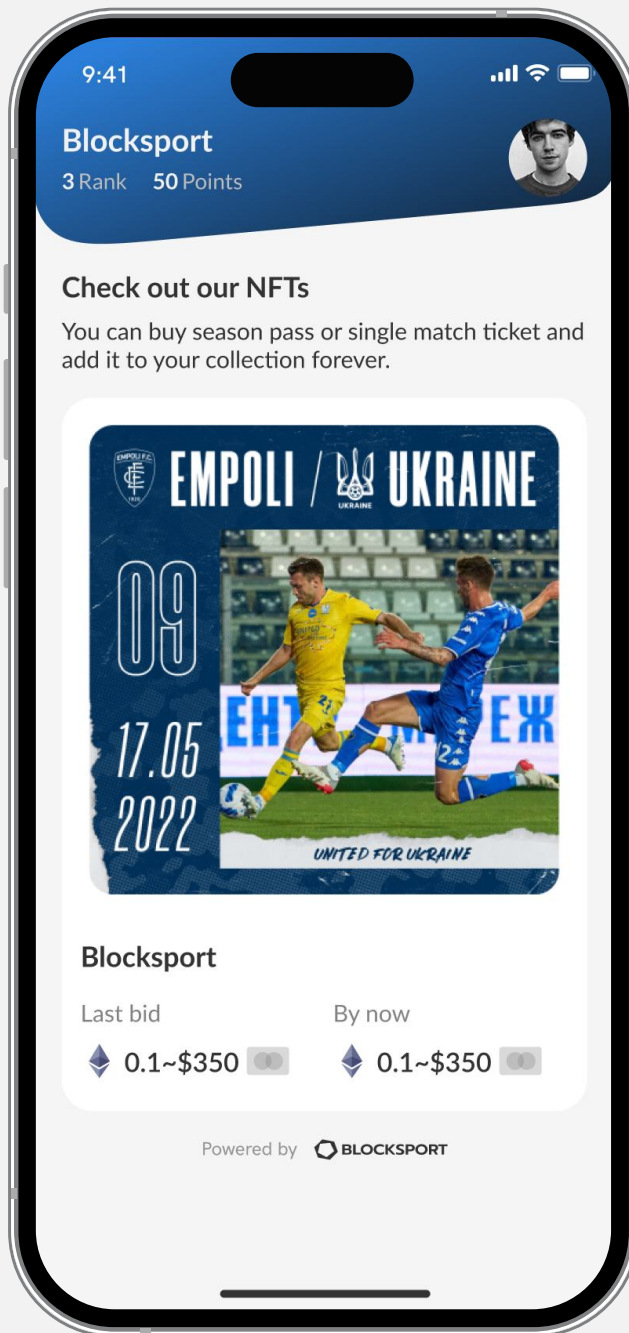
9:41

Blocksport
3 Rank 50 Points

Check out our NFTs
You can buy season pass or single match ticket and add it to your collection forever.

EMPOLI F.C.
EMPOLI / UKRAINE
UKRAINE
09
17.05
2022
UNITED FOR UKRAINE

Blocksport
Last bid
0.1~$350
By now
0.1~$350

Powered by BLOCKSPORT